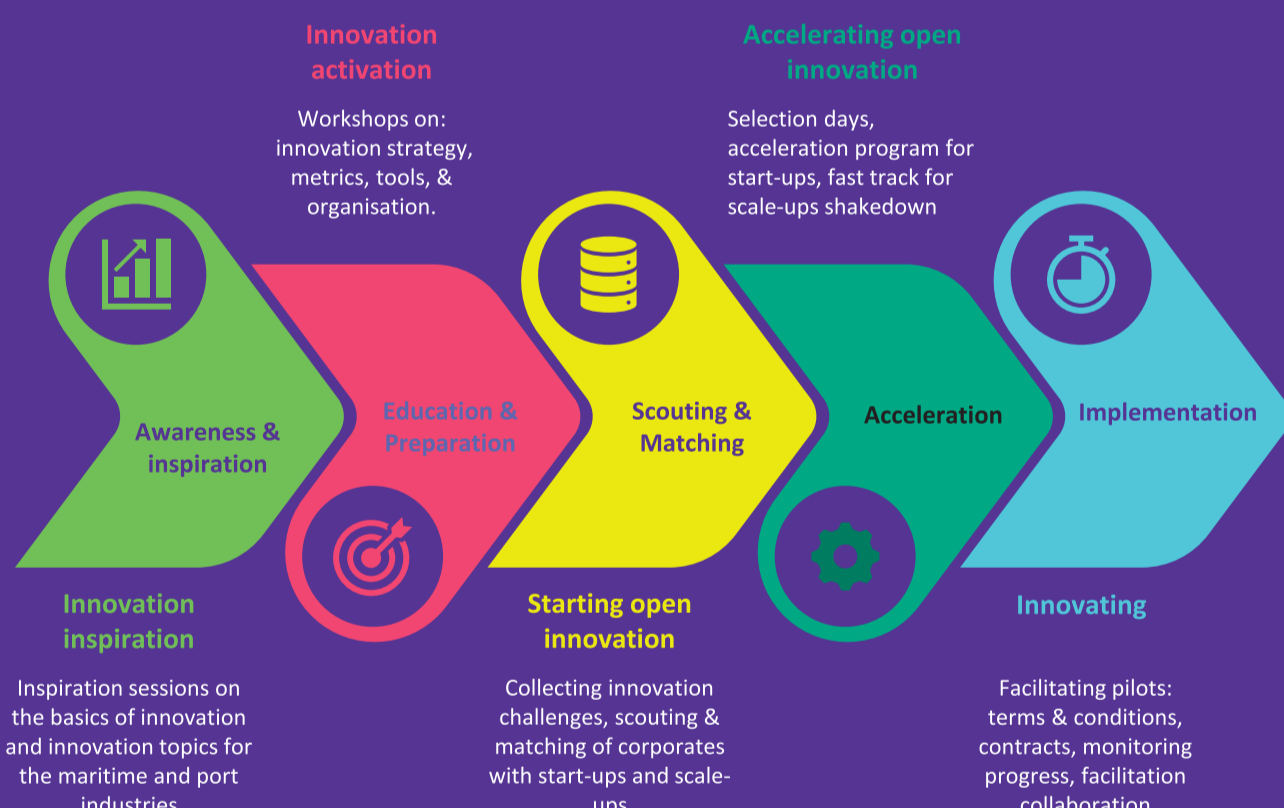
Innovation activation

Workshops on: innovation strategy, metrics, tools, & organisation.

Accelerating open innovation

Selection days, acceleration program for start-ups, fast track for scale-ups shakedown

Awareness & inspiration

Education & Preparation

Scouting & Matching

Acceleration

Implementation

Innovation inspiration

Inspiration sessions on the basics of innovation and innovation topics for the maritime and port industries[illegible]

Starting open innovation

Collecting innovation challenges, scouting & matching of corporates with start-ups and scale-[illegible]

Innovating

Facilitating pilots: terms & conditions, contracts, monitoring progress, facilitation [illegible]